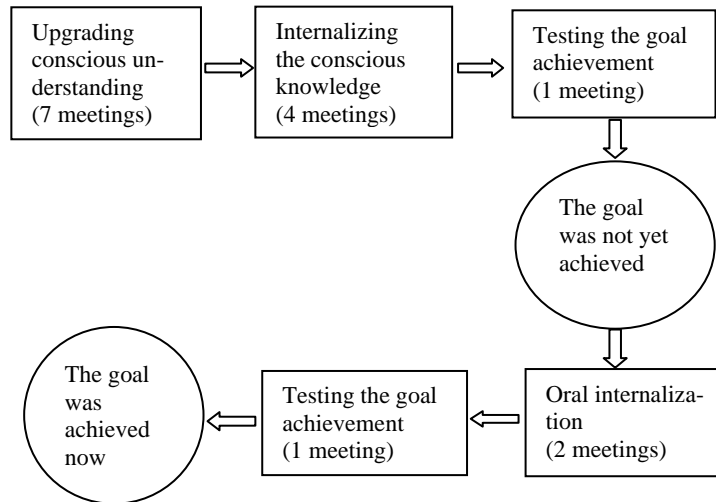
Upgrading conscious understanding (7 meetings)

Internalizing the conscious knowledge (4 meetings)

Testing the goal achievement (1 meeting)

The goal was not yet achieved

Oral internalization (2 meetings)

Testing the goal achievement (1 meeting)

The goal was achieved now